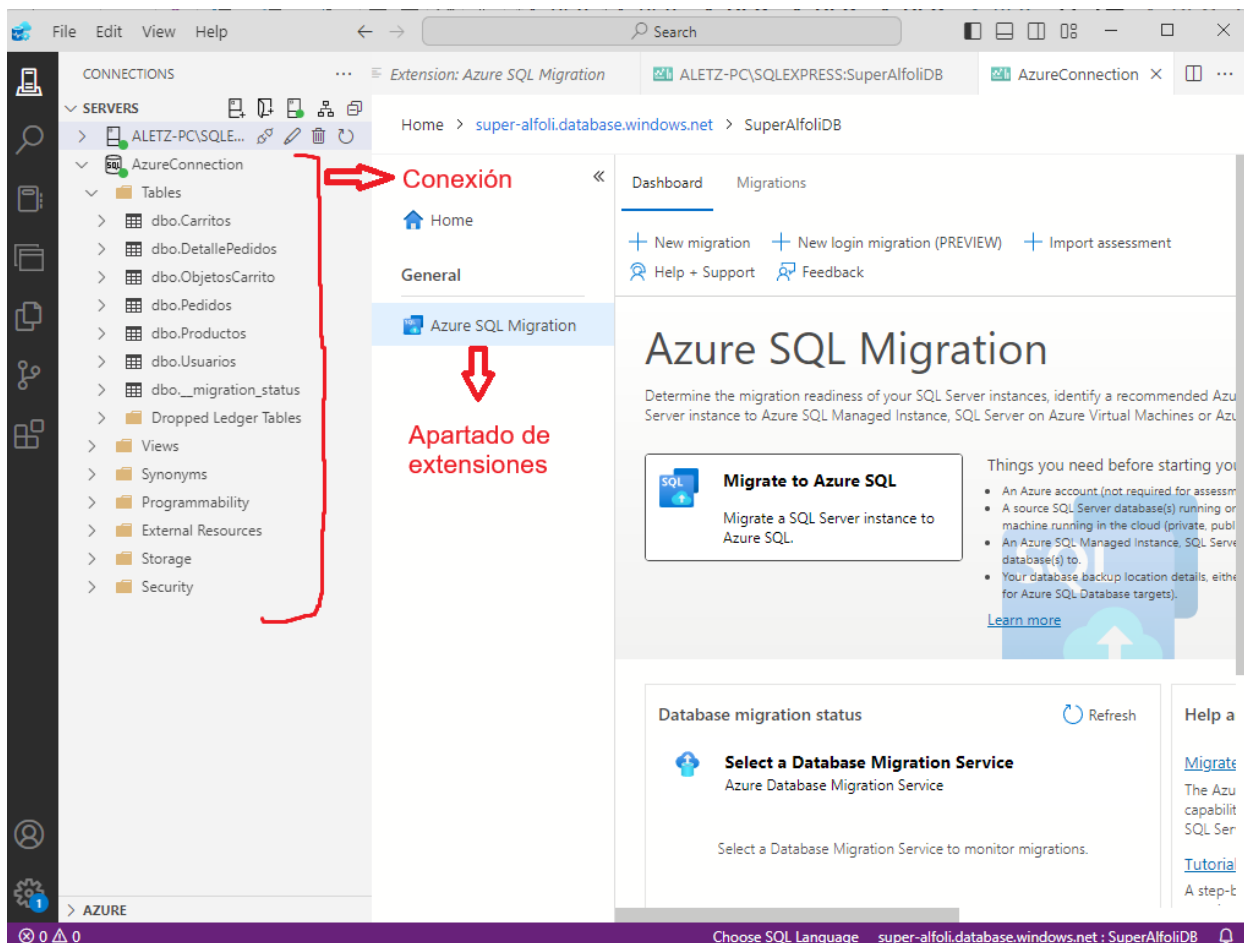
File Edit View Help

Search

CONNECTIONS ···

Extension: Azure SQL Migration

ALETZ-PC\SQLEXPRESS:SuperAlfoliDB

AzureConnection ×

SERVERS

ALETZ-PC\SQLE...

AzureConnection

Tables

dbo.Carritos

dbo.DetallePedidos

dbo.ObjetosCarrito

dbo.Pedidos

dbo.Productos

dbo.Usuarios

dbo.__migration_status

Dropped Ledger Tables

Views

Synonyms

Programmability

External Resources

Storage

Security

Conexión

Apartado de extensiones

Home > super-alfoli.database.windows.net > SuperAlfoliDB

Home

General

Azure SQL Migration

Dashboard

Migrations

New migration

New login migration (PREVIEW)

Import assessment

Help + Support

Feedback

Azure SQL Migration

Determine the migration readiness of your SQL Server instances, identify a recommended Azu Server instance to Azure SQL Managed Instance, SQL Server on Azure Virtual Machines or Azu

Migrate to Azure SQL

Migrate a SQL Server instance to Azure SQL.

Things you need before starting you

• An Azure account (not required for assessm
• A source SQL Server database(s) running or machine running in the cloud (private, publ
• An Azure SQL Managed Instance, SQL Serve database(s) to.
• Your database backup location details, eithe for Azure SQL Database targets).

Learn more

Database migration status

Refresh

Select a Database Migration Service

Azure Database Migration Service

Select a Database Migration Service to monitor migrations.

Help a

Migrate

The Azu capabilit SQL Ser

Tutorial

A step-b

AZURE

⊗ 0 ⚠ 0

Choose SQL Language

super-alfoli.database.windows.net : SuperAlfoliDB